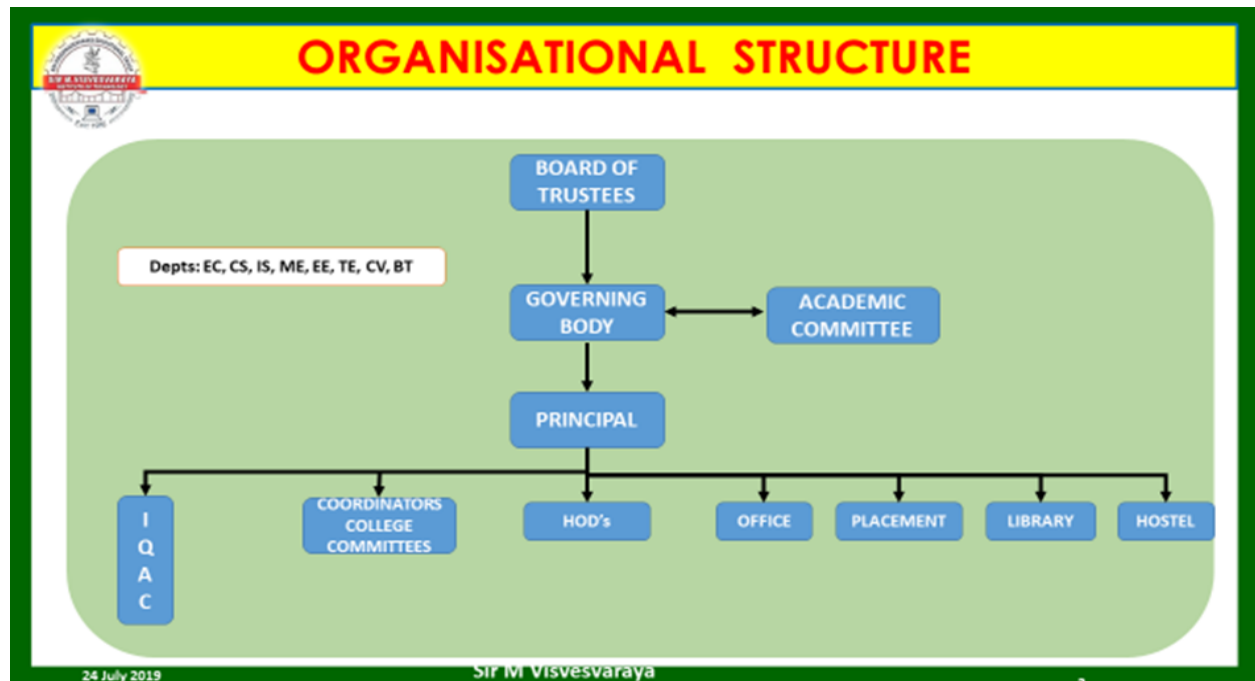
ORGANISATIONAL STRUCTURE

BOARD OF TRUSTEES

Depts: EC, CS, IS, ME, EE, TE, CV, BT

GOVERNING BODY

ACADEMIC COMMITTEE

PRINCIPAL

I Q A C

COORDINATORS COLLEGE COMMITTEES

HOD's

OFFICE

PLACEMENT

LIBRARY

HOSTEL

24 July 2019

Sir M Visvesvaraya

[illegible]